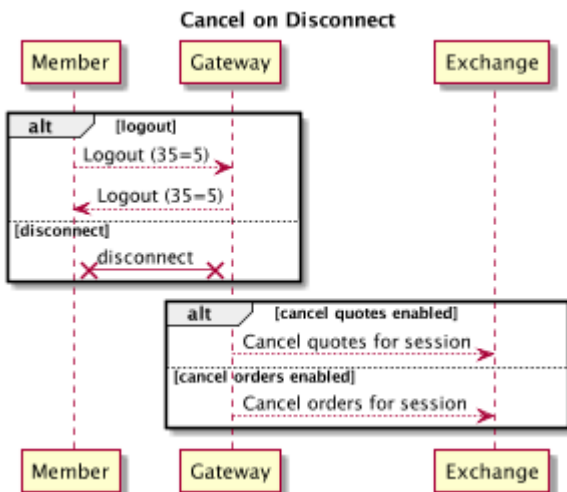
Cancel on Disconnect

Member
Gateway
Exchange

alt [logout]
Logout (35=5)
Logout (35=5)
[disconnect]
disconnect

alt [cancel quotes enabled]
Cancel quotes for session
[cancel orders enabled]
Cancel orders for session

Member
Gateway
Exchange